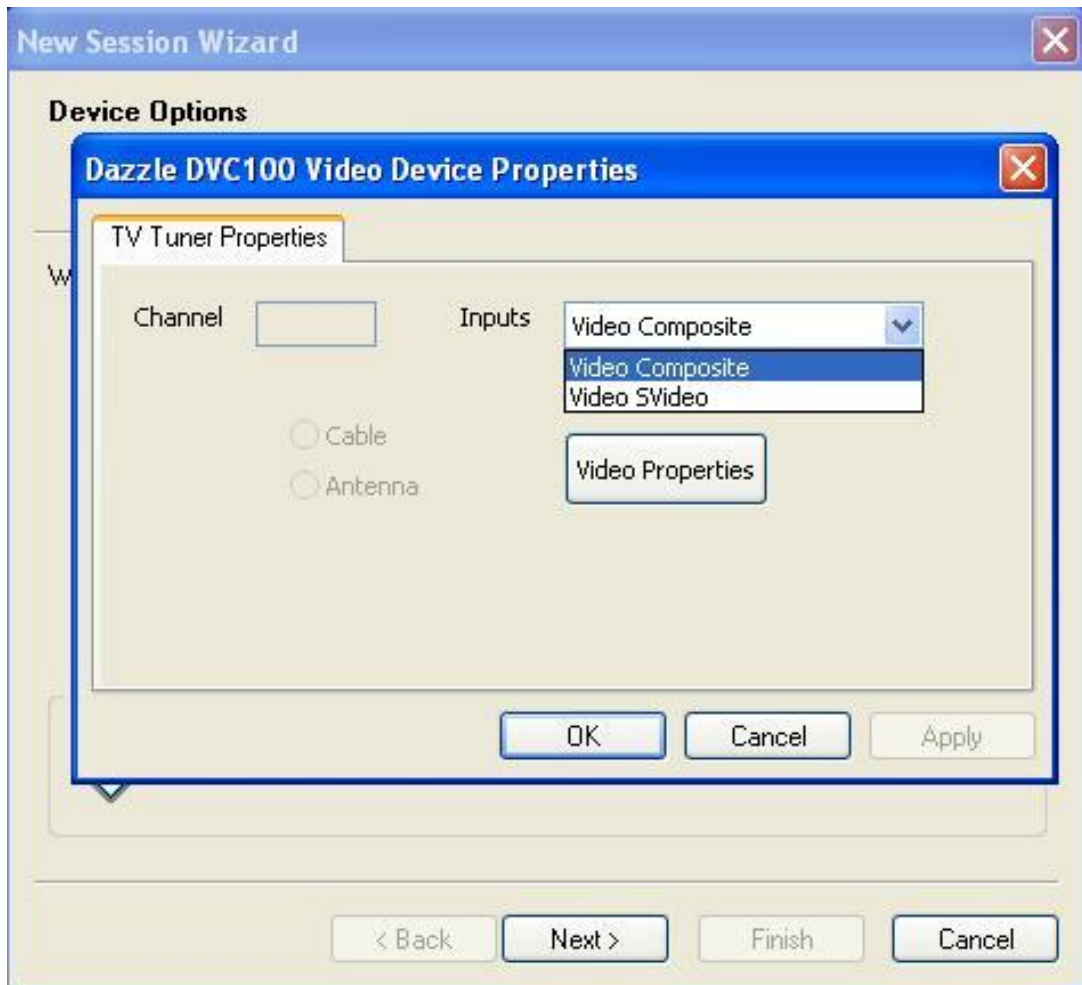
New Session Wizard

Device Options

Dazzle DVC100 Video Device Properties

TV Tuner Properties

W

Channel

Inputs

Video Composite

Video Composite
Video SVideo

Cable

Antenna

Video Properties

OK

Cancel

Apply

< Back

Next >

Finish

Cancel